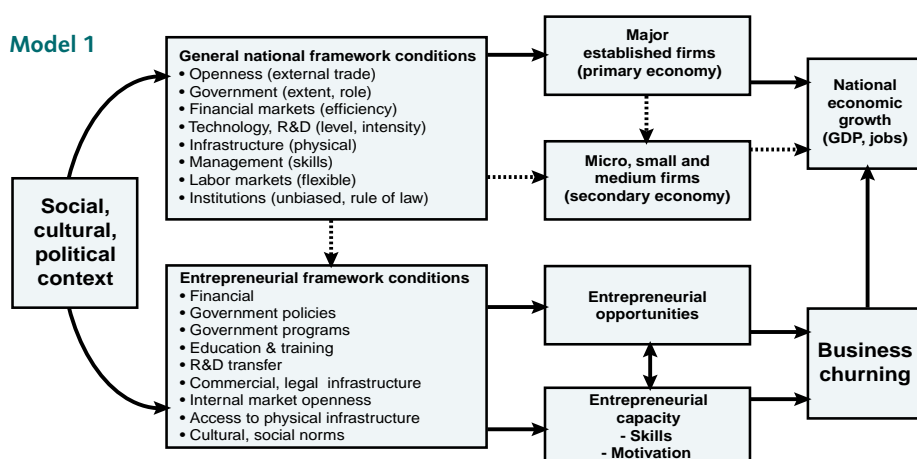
Model 1

Social, cultural, political context

General national framework conditions
• Openness (external trade)
• Government (extent, role)
• Financial markets (efficiency)
• Technology, R&D (level, intensity)
• Infrastructure (physical)
• Management (skills)
• Labor markets (flexible)
• Institutions (unbiased, rule of law)

Entrepreneurial framework conditions
• Financial
• Government policies
• Government programs
• Education & training
• R&D transfer
• Commercial, legal infrastructure
• Internal market openness
• Access to physical infrastructure
• Cultural, social norms

Major established firms (primary economy)

Micro, small and medium firms (secondary economy)

Entrepreneurial opportunities

Entrepreneurial capacity
- Skills
- Motivation

National economic growth (GDP, jobs)

Business churning